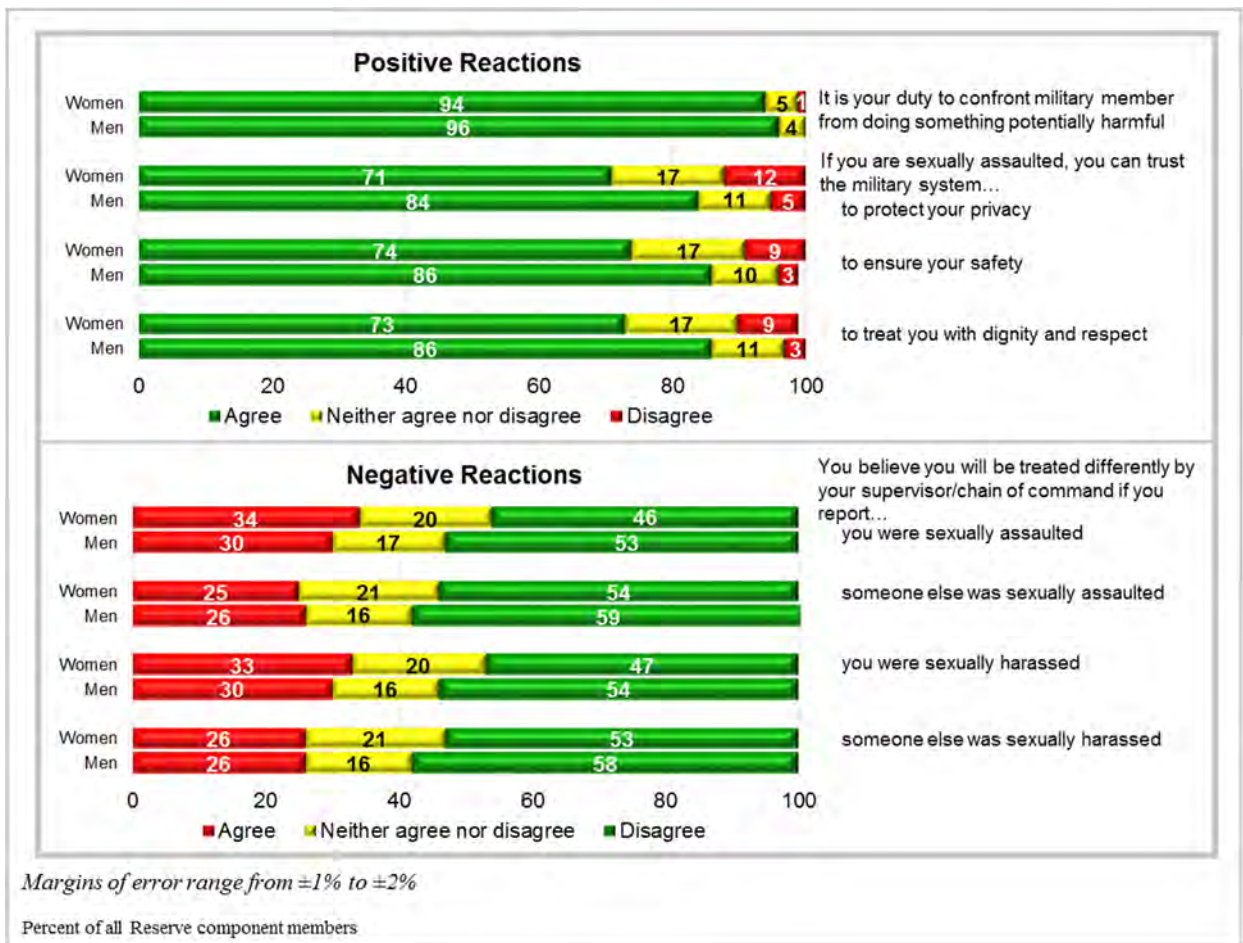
Positive Reactions

Women 94 5 1
Men 96 4
It is your duty to confront military member from doing something potentially harmful

Women 71 17 12
Men 84 11 5
If you are sexually assaulted, you can trust the military system…
to protect your privacy

Women 74 17 9
Men 86 10 3
to ensure your safety

Women 73 17 9
Men 86 11 3
to treat you with dignity and respect

0 20 40 60 80 100

Agree Neither agree nor disagree Disagree

Negative Reactions

You believe you will be treated differently by your supervisor/chain of command if you report…

Women 34 20 46
Men 30 17 53
you were sexually assaulted

Women 25 21 54
Men 26 16 59
someone else was sexually assaulted

Women 33 20 47
Men 30 16 54
you were sexually harassed

Women 26 21 53
Men 26 16 58
someone else was sexually harassed

0 20 40 60 80 100

Agree Neither agree nor disagree Disagree

Margins of error range from ±1% to ±2%

Percent of all Reserve component members